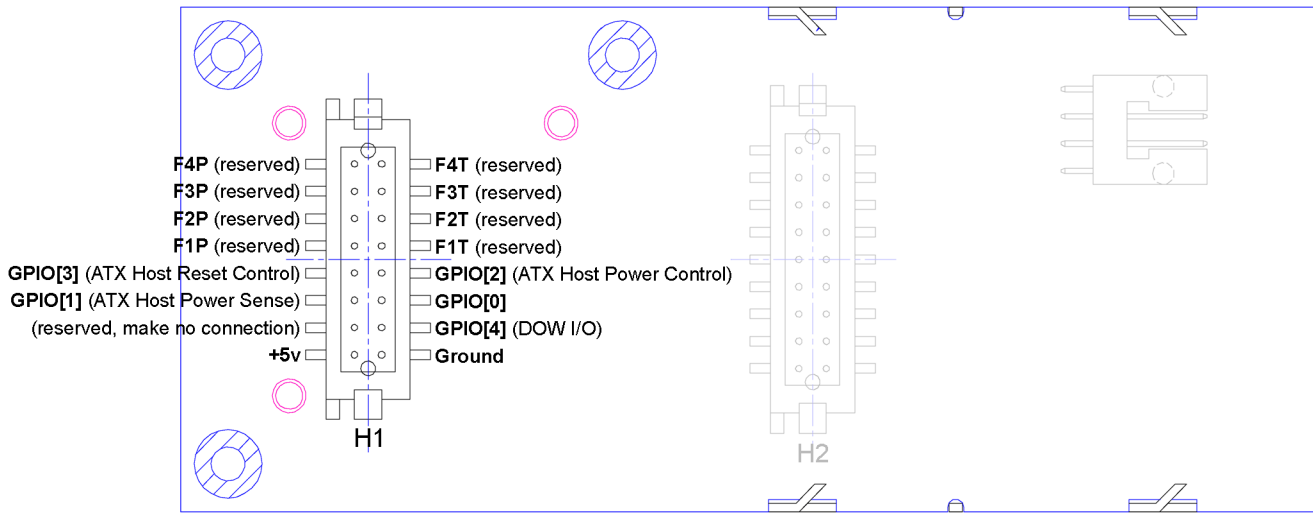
F4P (reserved)
F3P (reserved)
F2P (reserved)
F1P (reserved)
GPIO[3] (ATX Host Reset Control)
GPIO[1] (ATX Host Power Sense)
(reserved, make no connection)
+5v

F4T (reserved)
F3T (reserved)
F2T (reserved)
F1T (reserved)
GPIO[2] (ATX Host Power Control)
GPIO[0]
GPIO[4] (DOW I/O)
Ground

H1

H2